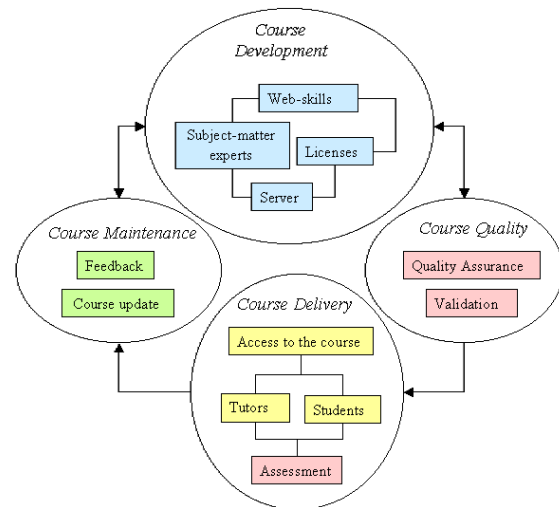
Course Development

Web-skills

Subject-matter experts

Licenses

Server

Course Maintenance

Feedback

Course update

Course Quality

Quality Assurance

Validation

Course Delivery

Access to the course

Tutors

Students

Assessment